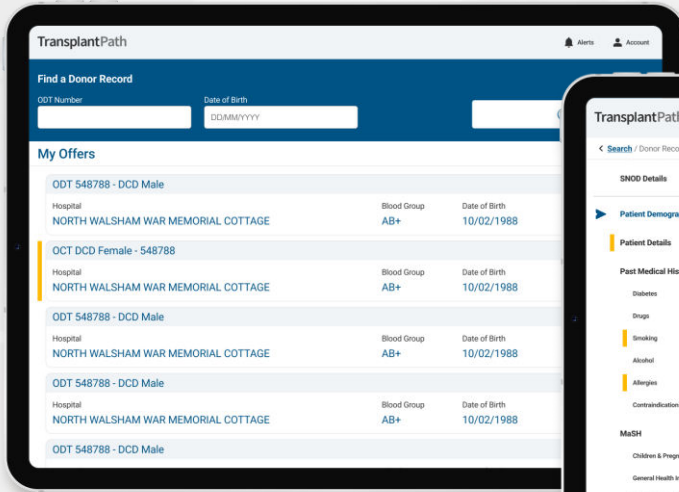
TransplantPath

Alerts Account

Find a Donor Record

ODT Number

Date of Birth

DD/MM/YYYY

My Offers

ODT 548788 - DCD Male

Hospital
NORTH WALSHAM WAR MEMORIAL COTTAGE

Blood Group
AB+

Date of Birth
10/02/1988

OCT DCD Female - 548788

Hospital
NORTH WALSHAM WAR MEMORIAL COTTAGE

Blood Group
AB+

Date of Birth
10/02/1988

ODT 548788 - DCD Male

Hospital
NORTH WALSHAM WAR MEMORIAL COTTAGE

Blood Group
AB+

Date of Birth
10/02/1988

ODT 548788 - DCD Male

Hospital
NORTH WALSHAM WAR MEMORIAL COTTAGE

Blood Group
AB+

Date of Birth
10/02/1988

ODT 548788 - DCD Male

TransplantPat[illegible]

Search / Donor Reco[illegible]

SNOD Details

Patient Demogra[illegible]

Patient Details

Past Medical His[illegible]

Diabetes

Drugs

Smoking

Alcohol

Allergies

Contraindication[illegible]

MaSH

Children & Pregn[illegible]

General Health I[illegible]